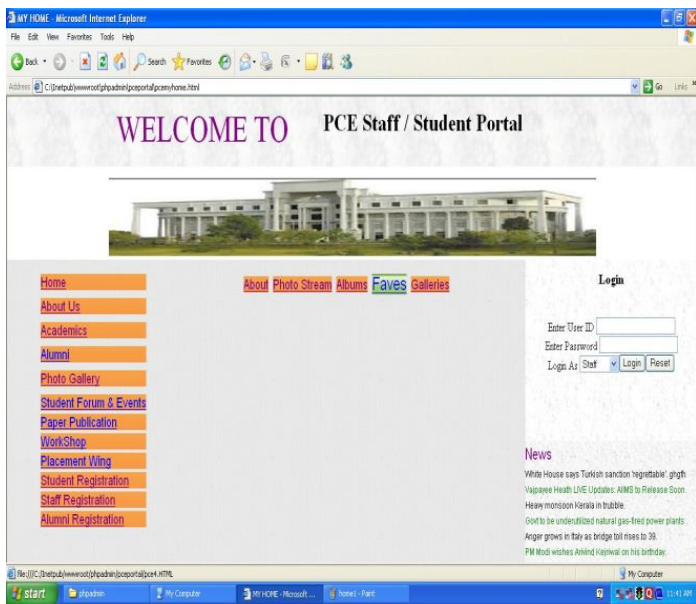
MY HOME - Microsoft Internet Explorer

File Edit View Favorites Tools Help

Back Search Favorites

Address C:\Inetpub\wwwroot\phpadmin\pceportal\pcemyhome.html

Go Links

WELCOME TO PCE Staff / Student Portal

Home
About Us
Academics
Alumni
Photo Gallery
Student Forum & Events
Paper Publication
WorkShop
Placement Wing
Student Registration
Staff Registration
Alumni Registration

About Photo Stream Albums Faves Galleries

Login

Enter User ID
Enter Password
Login As Staff Login Reset

News

White House says Turkish sanction 'regrettable'. ghgfh
Vajpayee Heath LIVE Updates: AIIMS to Release Soon
Heavy monsoon Kerala in trubble.
Govt to be underutilized natural gas-fired power plants.
Anger grows in Italy as bridge toll rises to 39.
PM Modi wishes Arwind Kejriwal on his birthday.

file:///C:/Inetpub/wwwroot/phpadmin/pceportal/pce4.HTML

My Computer

start phpadmin My Computer MY HOME - Microsoft ... home1 - Paint 11:41 AM